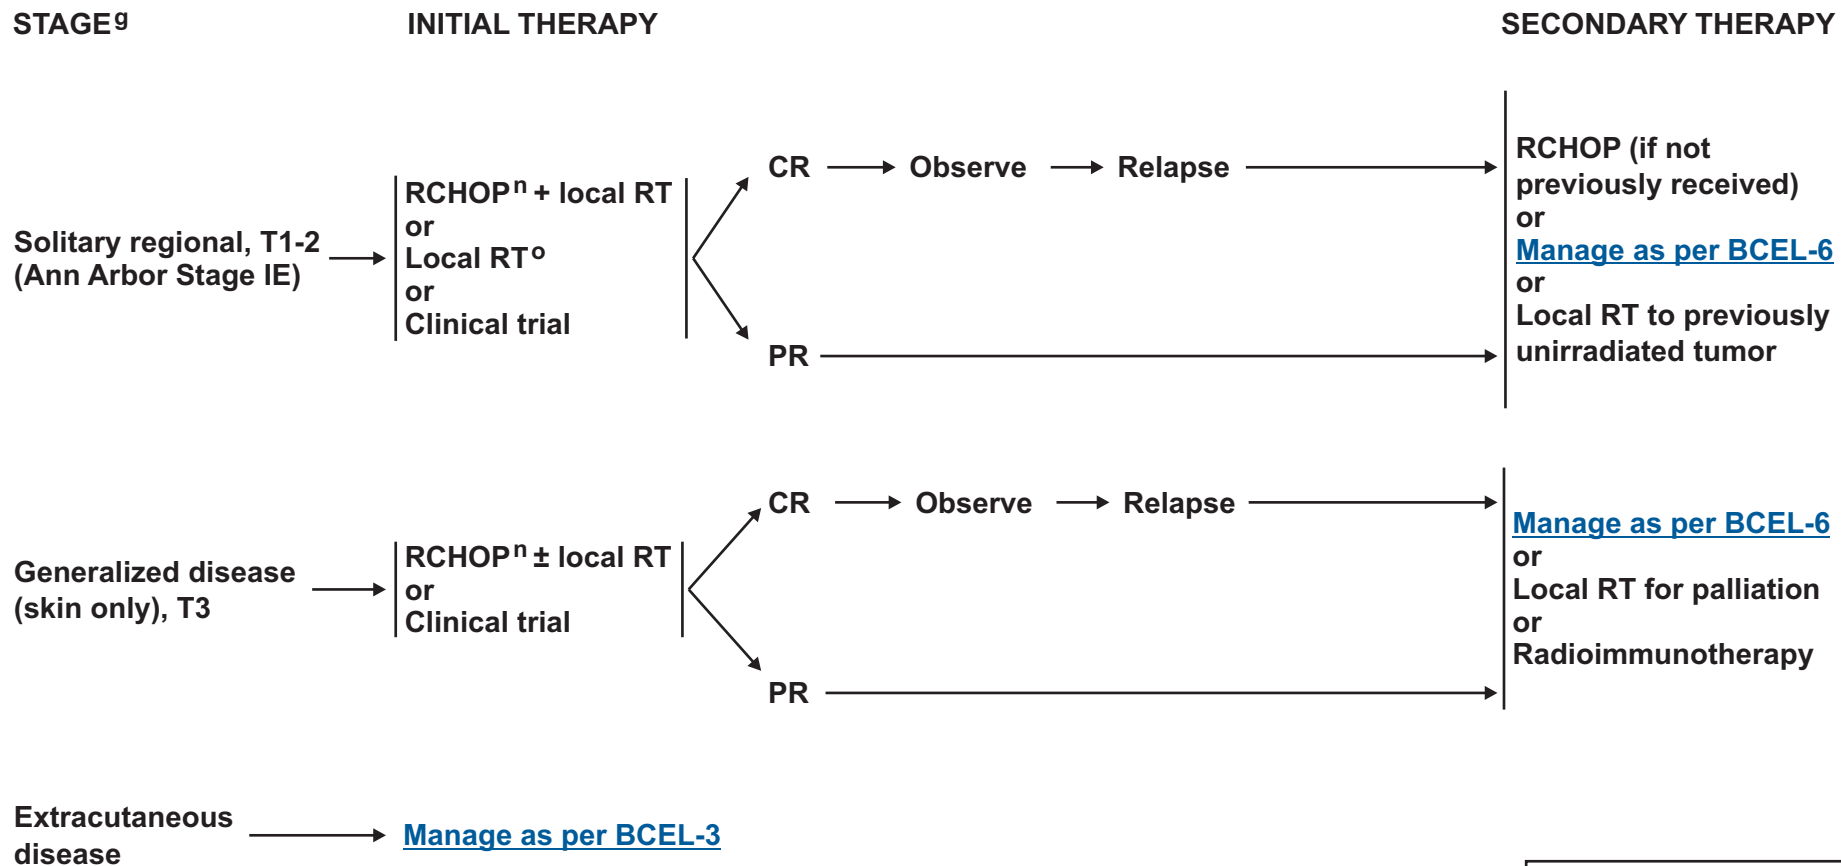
STAGE$^{g}$

INITIAL THERAPY

SECONDARY THERAPY

Solitary regional, T1-2 (Ann Arbor Stage IE)

RCHOP$^{n}$ + local RT
or
Local RT$^{o}$
or
Clinical trial

CR → Observe → Relapse

PR

RCHOP (if not previously received)
or
Manage as per BCEL-6
or
Local RT to previously unirradiated tumor

Generalized disease (skin only), T3

RCHOP$^{n}$ ± local RT
or
Clinical trial

CR → Observe → Relapse

PR

Manage as per BCEL-6
or
Local RT for palliation
or
Radioimmunotherapy

Extracutaneous disease

Manage as per BCEL-3